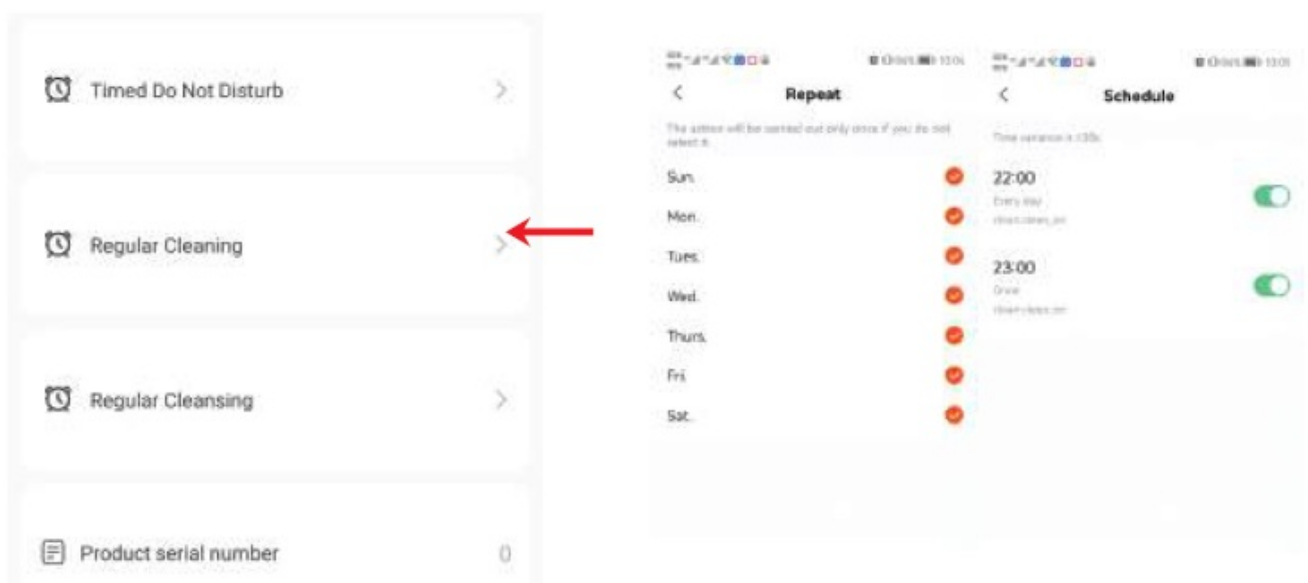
Timed Do Not Disturb

Regular Cleaning

Regular Cleansing

Product serial number 0

Repeat

The action will be carried out only once if you do not select it.

Sun.

Mon.

Tues.

Wed.

Thurs.

Fri.

Sat.

Schedule

Time variance ± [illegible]

22:00
Every day
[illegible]

23:00
Once
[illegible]